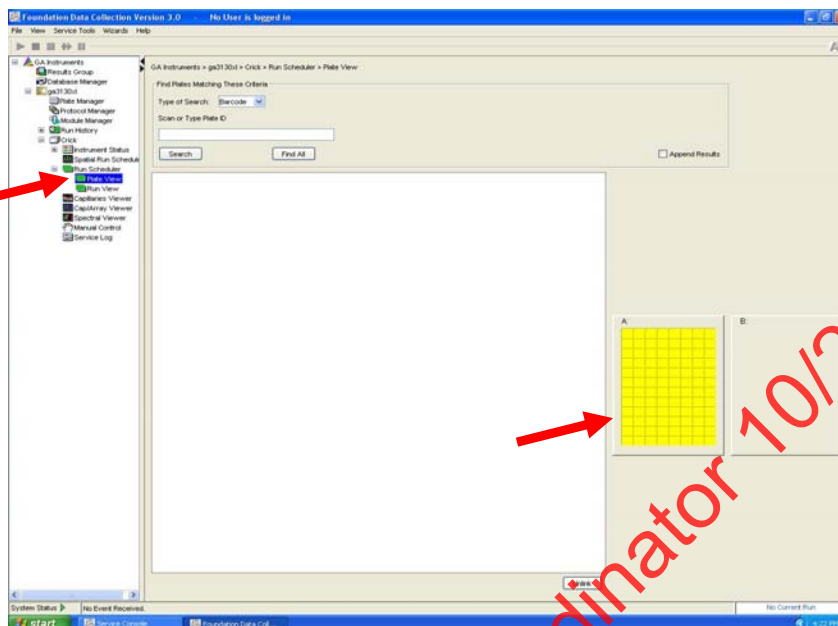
Foundation Data Collection Version 3.0 - No User is logged in

File View Service Tools Wizards Help

GA Instruments
Results Group
Database Manager
ga3130xl
Plate Manager
Protocol Manager
Module Manager
Run History
Crick
Instrument Status
Spatial Run Schedule
Run Scheduler
Plate View
Run View
Capillaries Viewer
CapArray Viewer
Spectral Viewer
Manual Control
Service Log

GA Instruments > ga3130xl > Crick > Run Scheduler > Plate View

Find Plates Matching These Criteria

Type of Search: Barcode

Scan or Type Plate ID

Search

Find All

Append Results

A:

B:

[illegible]

System Status

No Event Received.

No Current Run

start

Service Console

Foundation Data Coll...

dinator 10/